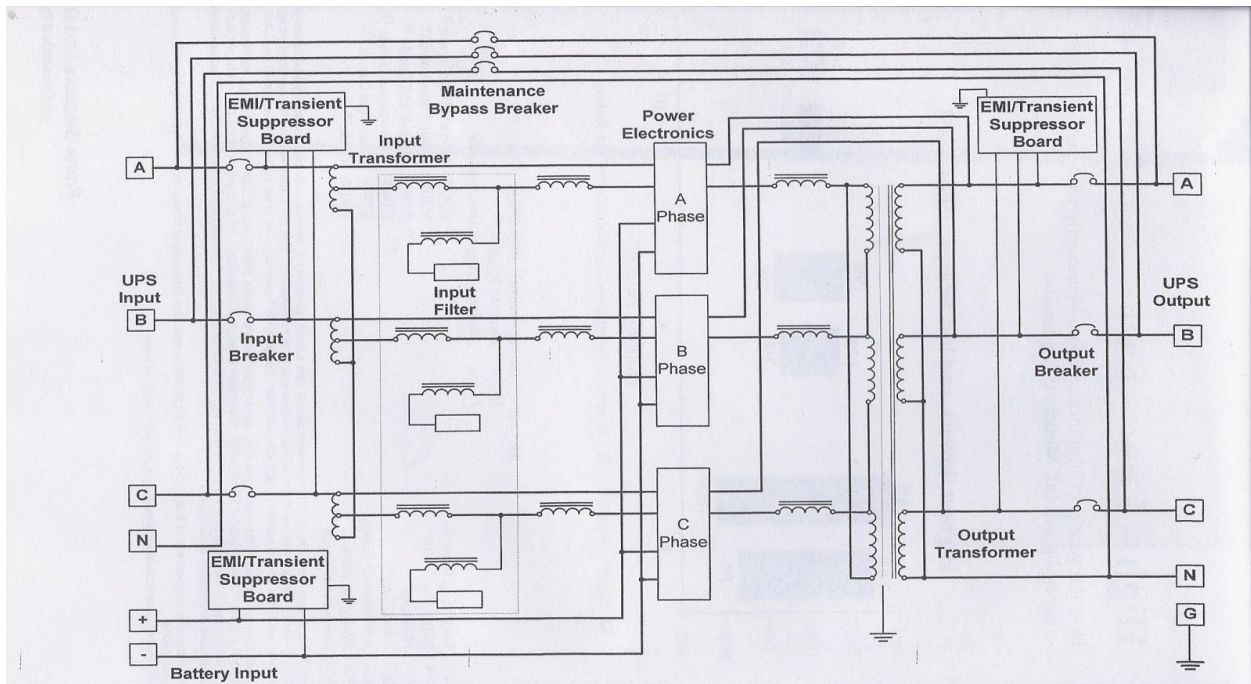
Maintenance Bypass Breaker

EMI/Transient Suppressor Board

Power Electronics

EMI/Transient Suppressor Board

Input Transformer

A

A Phase

A

UPS Input

Input Filter

UPS Output

B

Input Breaker

B Phase

B

Output Breaker

C

C Phase

C

N

Output Transformer

N

EMI/Transient Suppressor Board

G

+

-

Battery Input